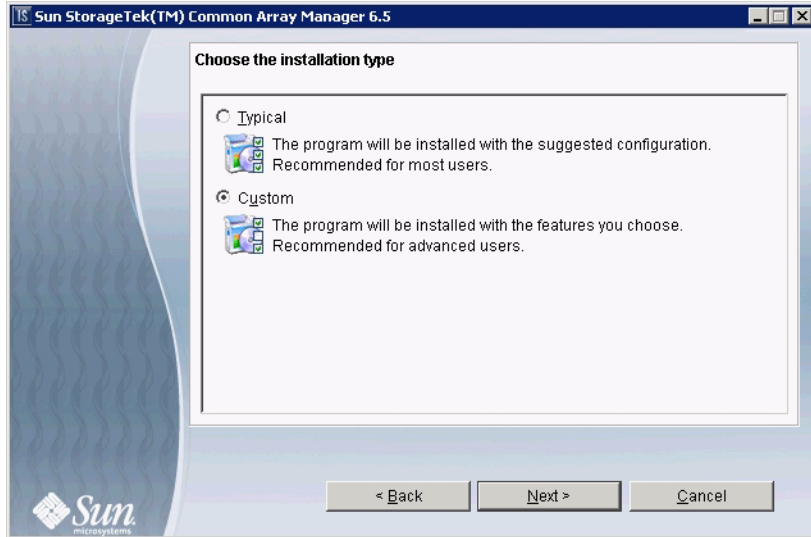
IS Sun StorageTek(TM) Common Array Manager 6.5

Choose the installation type

Typical

The program will be installed with the suggested configuration. Recommended for most users.

Custom

The program will be installed with the features you choose. Recommended for advanced users.

Sun microsystems

< Back

Next >

Cancel